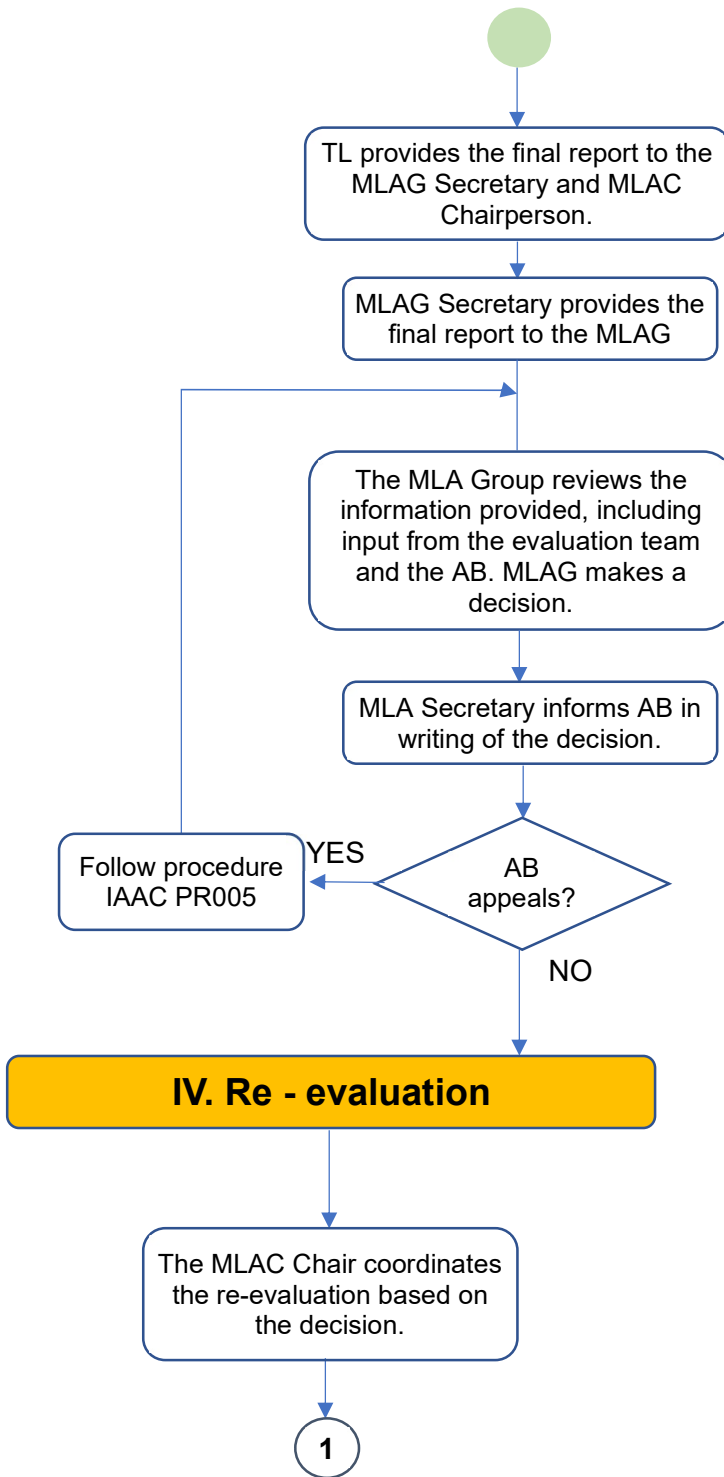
TL provides the final report to the MLAG Secretary and MLAC Chairperson.

MLAG Secretary provides the final report to the MLAG

The MLA Group reviews the information provided, including input from the evaluation team and the AB. MLAG makes a decision.

MLA Secretary informs AB in writing of the decision.

AB appeals?

YES

Follow procedure IAAC PR005

NO

IV. Re - evaluation

The MLAC Chair coordinates the re-evaluation based on the decision.

1